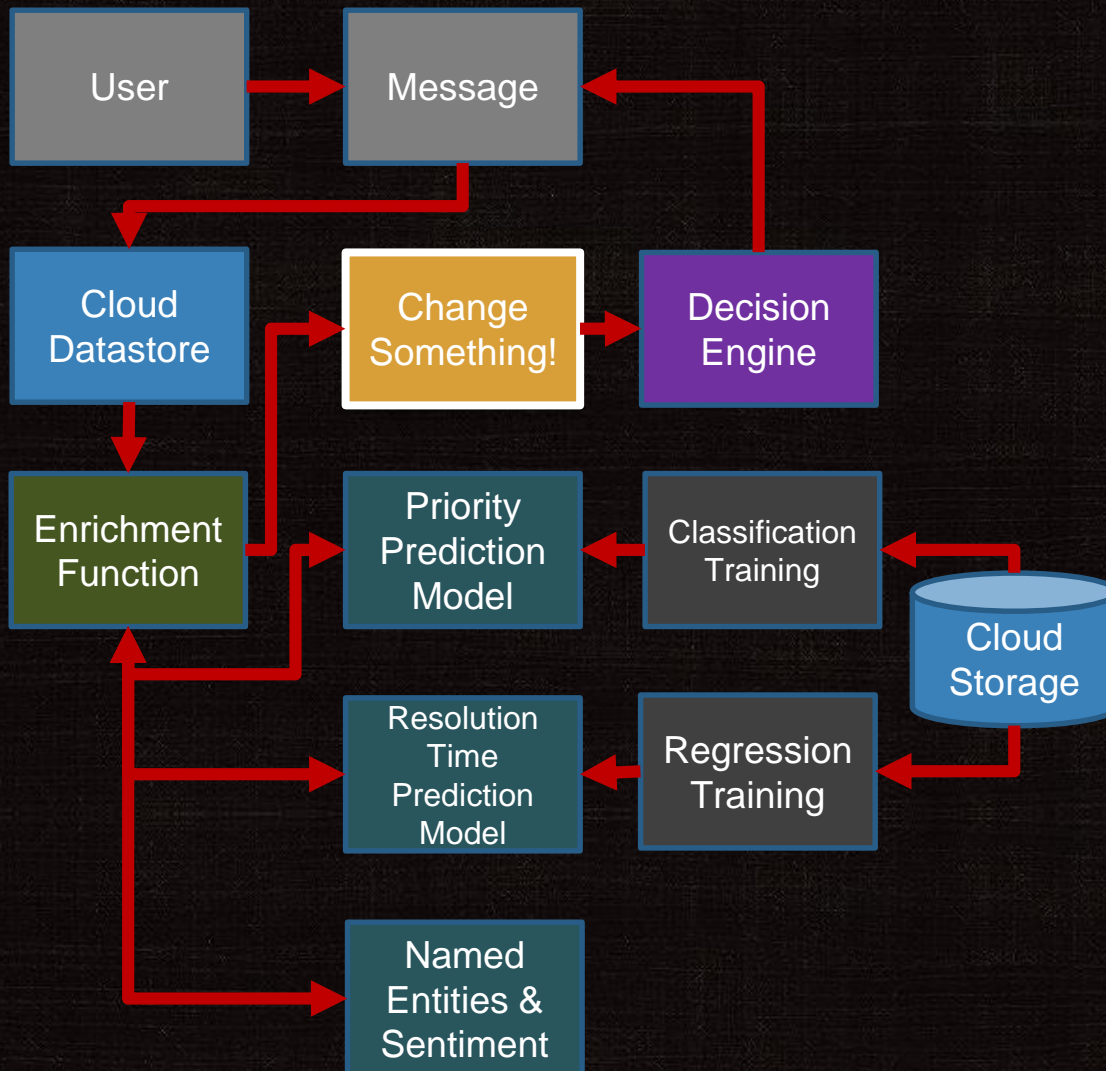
User

Message

Cloud Datastore

Change Something!

Decision Engine

Enrichment Function

Priority Prediction Model

Classification Training

Cloud Storage

Resolution Time Prediction Model

Regression Training

Named Entities & Sentiment